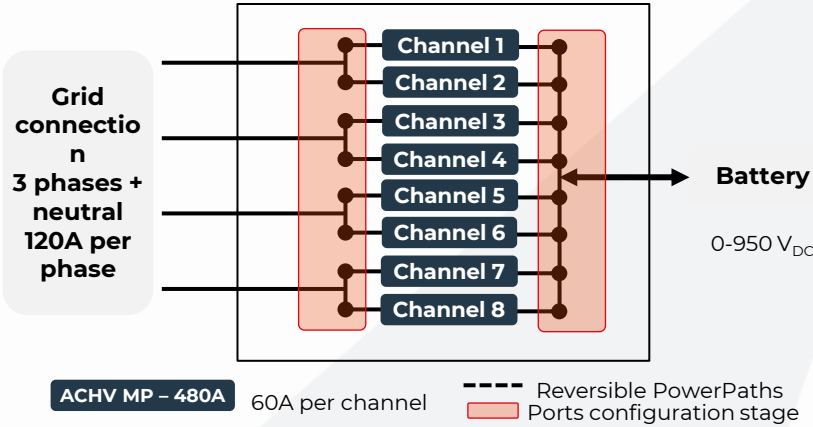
Grid connection 3 phases + neutral 120A per phase

Channel 1
Channel 2
Channel 3
Channel 4
Channel 5
Channel 6
Channel 7
Channel 8

Battery

0-950 $V_{DC}$

ACHV MP – 480A

60A per channel

Reversible PowerPaths
Ports configuration stage